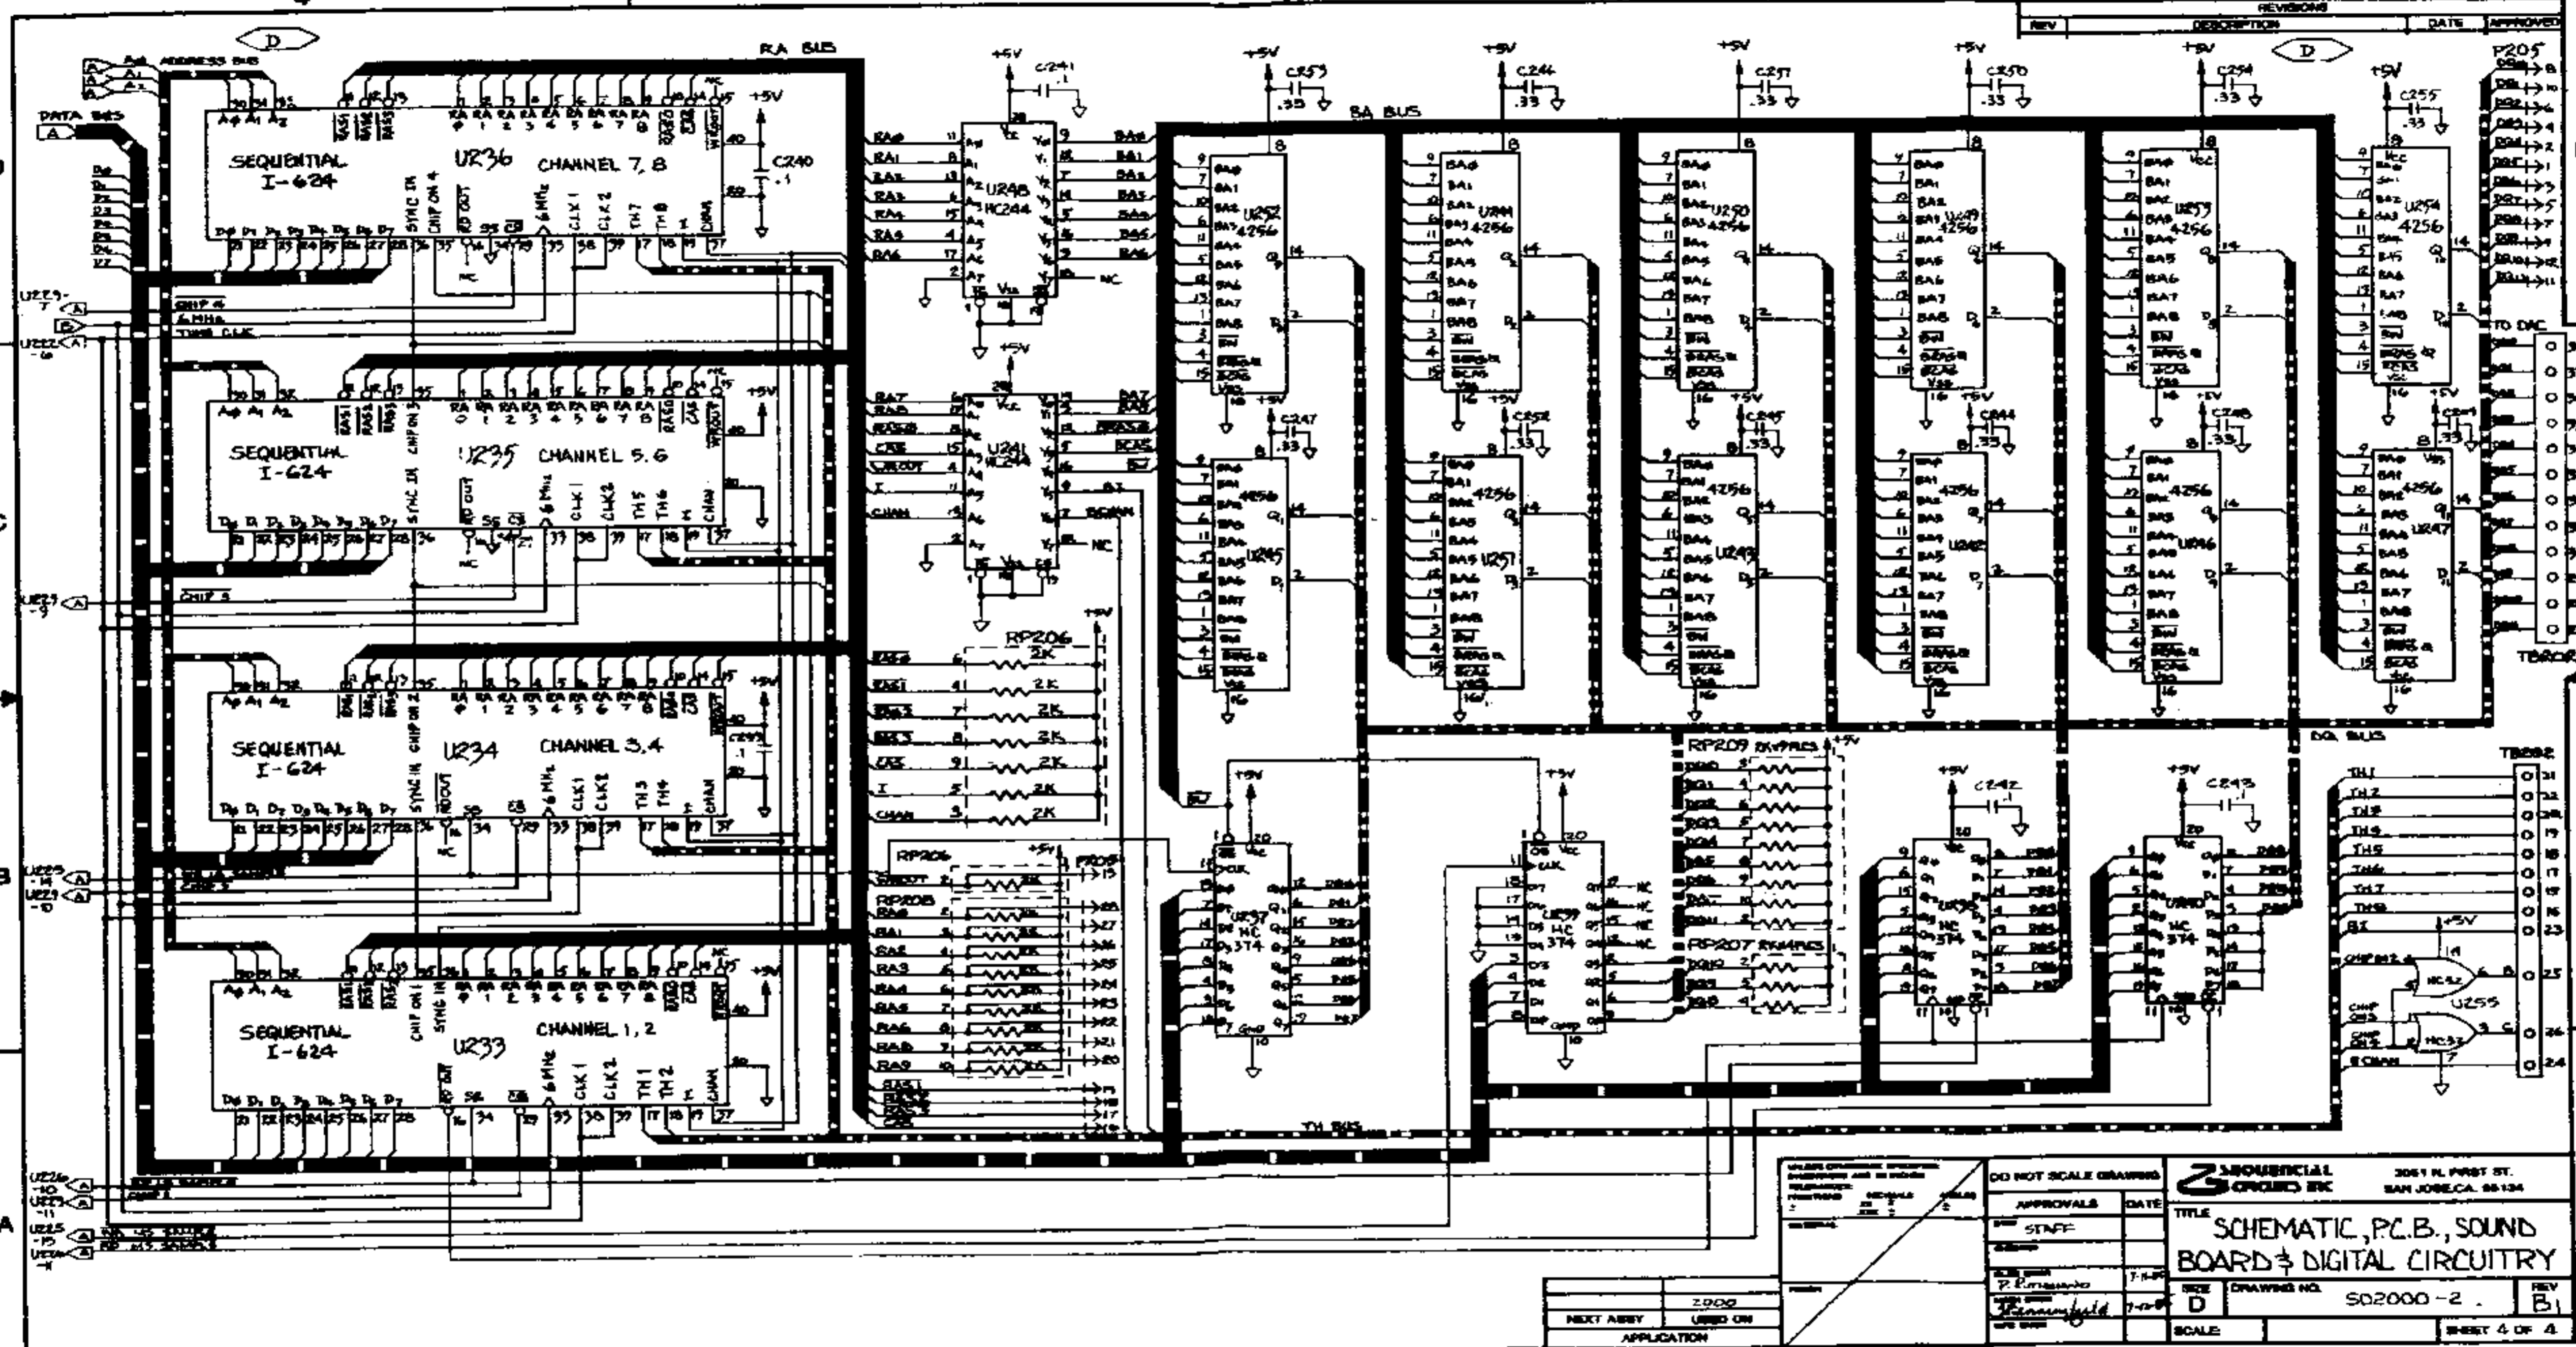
REVISIONS
REV DESCRIPTION DATE APPROVED

D

ADDRESS BUS
A0 A1 A2

DATA BUS

RA BUS

SEQUENTIAL I-624 U236 CHANNEL 7, 8

C240 .1

SEQUENTIAL I-624 U235 CHANNEL 5, 6

SEQUENTIAL I-624 U234 CHANNEL 3, 4

SEQUENTIAL I-624 U233 CHANNEL 1, 2

U248 HC244

U241 HC244

RP206 2K

RP208

SA BUS

U252 4256
U244 4256
U250 4256
U249 4256
U253 4256
U254 4256

U245 4256
U251 4256
U243 4256
U242 4256
U246 4256
U247 4256

+5V

C253 .33
C244 .33
C251 .33
C250 .33
C254 .33
C255 .33
C247 .33
C252 .33
C245 .33
C244 .33
C248 .33
C249 .33
C241 .1
C242 .1
C243 .1

P205

TO DAC

TB201

DQ BUS

TB202

RP209 8K4PRES
RP207 8K4PRES

U237 HC 374
U239 HC 374
U236 HC 374
U240 HC 374

U255
HC32

TH BUS

TH1 TH2 TH3 TH4 TH5 TH6 TH7 TH8

DO NOT SCALE DRAWING
APPROVALS DATE
STAFF
P. Romano 7-1-85

SEQUENTIAL CIRCUITS INC
3051 N. FIRST ST.
SAN JOSE, CA. 95134

TITLE SCHEMATIC, P.C.B., SOUND BOARD & DIGITAL CIRCUITRY

SIZE D
DRAWING NO. 502000-2
REV B1

SCALE
SHEET 4 OF 4

2000
NEXT ASSY USED ON
APPLICATION